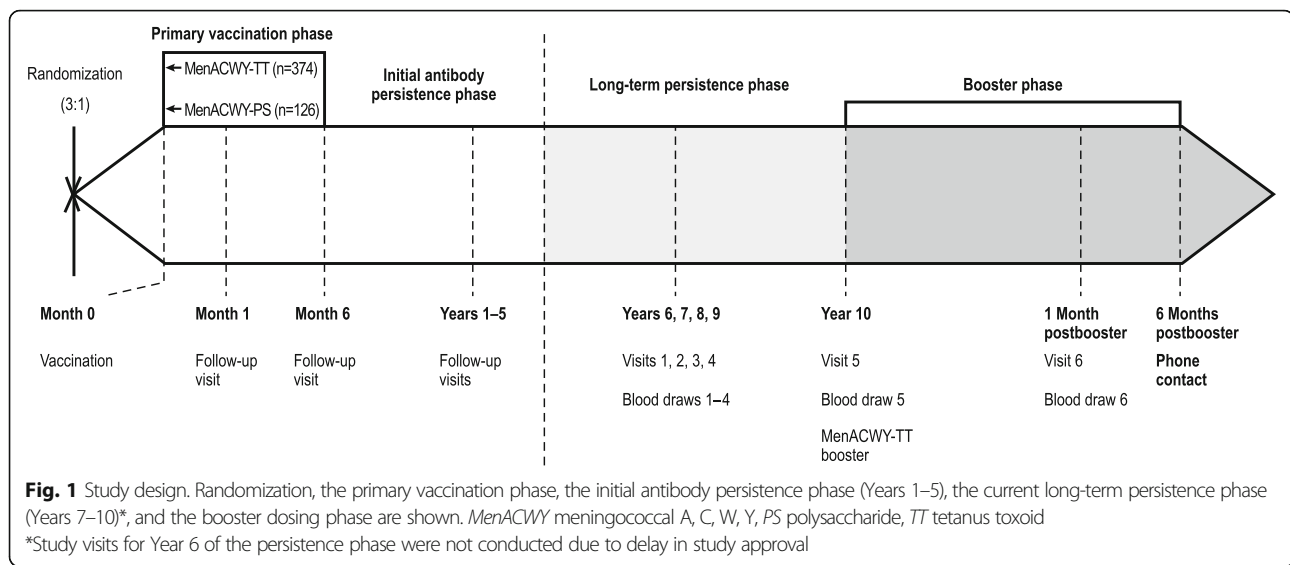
Primary vaccination phase

Randomization (3:1)

MenACWY-TT (n=374)

MenACWY-PS (n=126)

Initial antibody persistence phase

Long-term persistence phase

Booster phase

Month 0

Vaccination

Month 1

Follow-up visit

Month 6

Follow-up visit

Years 1–5

Follow-up visits

Years 6, 7, 8, 9

Visits 1, 2, 3, 4

Blood draws 1–4

Year 10

Visit 5

Blood draw 5

MenACWY-TT booster

1 Month postbooster

Visit 6

Blood draw 6

6 Months postbooster

Phone contact

**Fig. 1** Study design. Randomization, the primary vaccination phase, the initial antibody persistence phase (Years 1–5), the current long-term persistence phase (Years 7–10)*, and the booster dosing phase are shown. *MenACWY* meningococcal A, C, W, Y, *PS* polysaccharide, *TT* tetanus toxoid

*Study visits for Year 6 of the persistence phase were not conducted due to delay in study approval